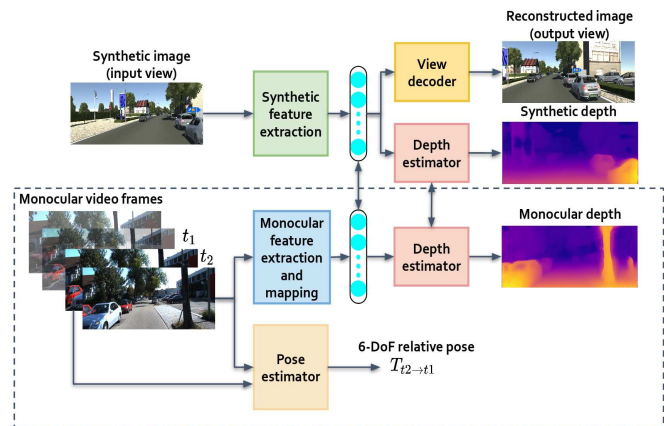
Synthetic image
(input view)

Synthetic feature extraction

View decoder

Reconstructed image
(output view)

Synthetic depth

Depth estimator

Monocular video frames

$t_1$

$t_2$

Monocular feature extraction and mapping

Depth estimator

Monocular depth

Pose estimator

6-DoF relative pose

$T_{t2 \rightarrow t1}$